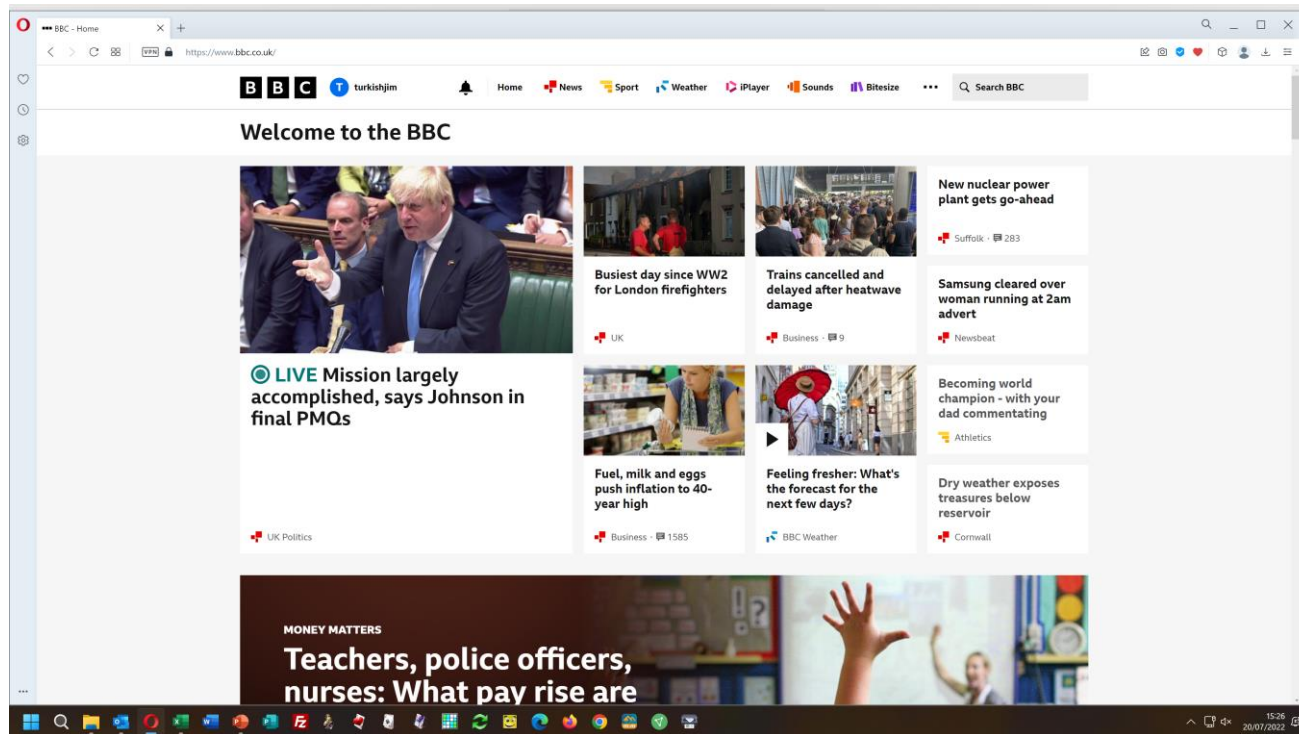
BBC - Home

https://www.bbc.co.uk/

BBC turkishjim Home News Sport Weather iPlayer Sounds Bitesize ••• Search BBC

Welcome to the BBC

LIVE Mission largely accomplished, says Johnson in final PMQs

UK Politics

Busiest day since WW2 for London firefighters

UK

Trains cancelled and delayed after heatwave damage

Business · 9

New nuclear power plant gets go-ahead

Suffolk · 283

Samsung cleared over woman running at 2am advert

Newsbeat

Fuel, milk and eggs push inflation to 40-year high

Business · 1585

Feeling fresher: What's the forecast for the next few days?

BBC Weather

Becoming world champion - with your dad commentating

Athletics

Dry weather exposes treasures below reservoir

Cornwall

MONEY MATTERS

Teachers, police officers, nurses: What pay rise are

15:26
20/07/2022